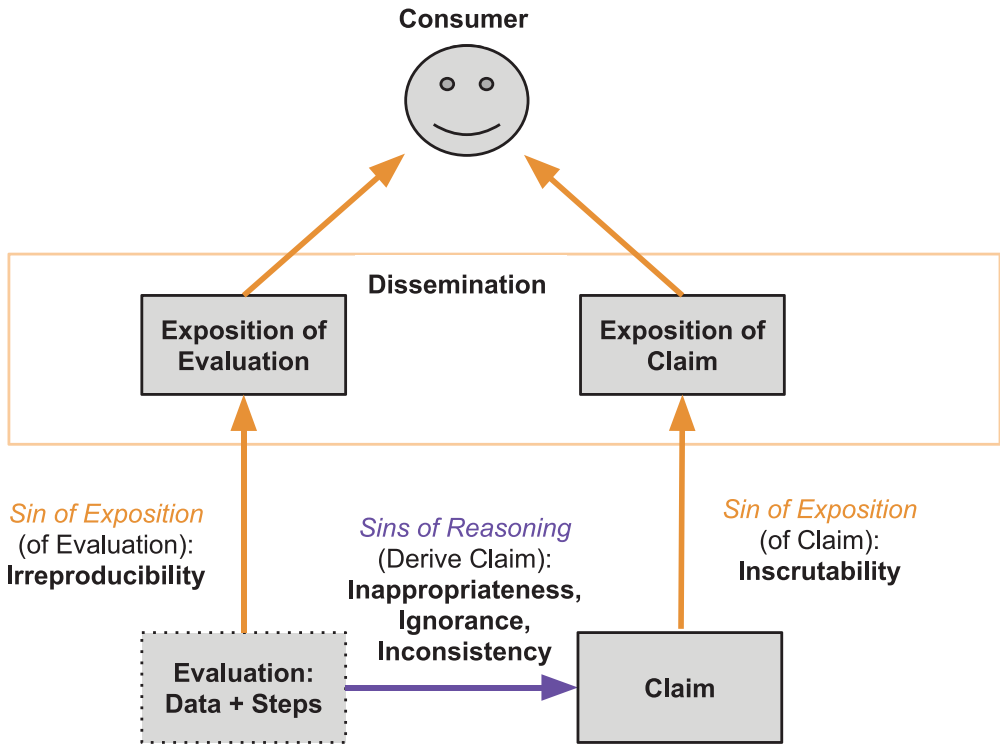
Consumer

Dissemination

Exposition of Evaluation

Exposition of Claim

Sin of Exposition (of Evaluation): Irreproducibility

Sins of Reasoning (Derive Claim): Inappropriateness, Ignorance, Inconsistency

Sin of Exposition (of Claim): Inscrutability

Evaluation: Data + Steps

Claim